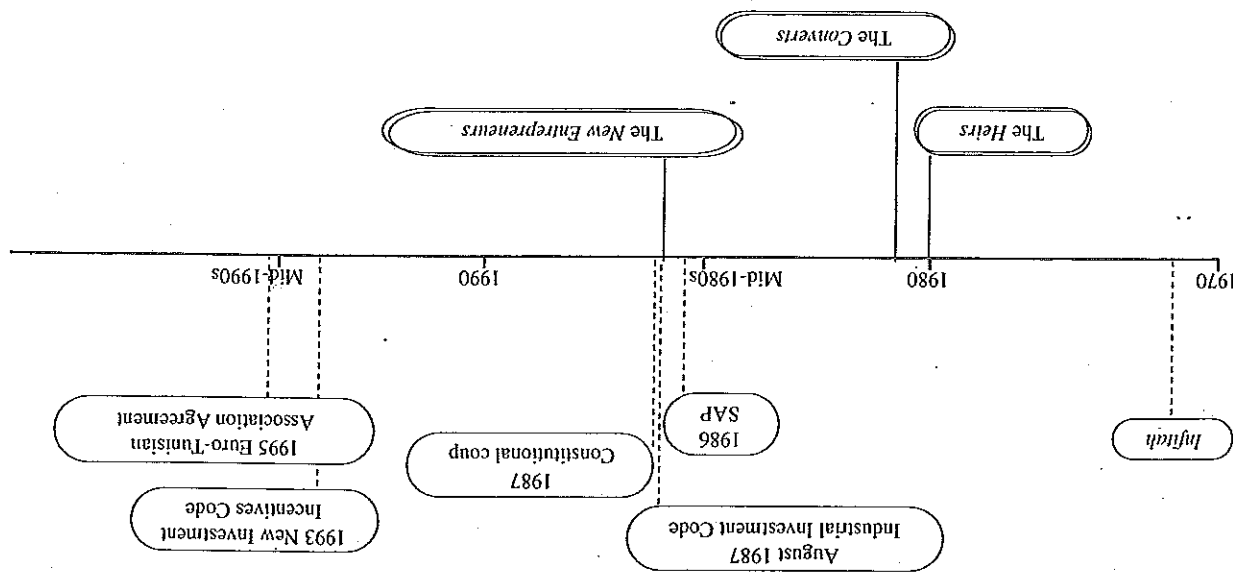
1970
Infitah
1980
The Heirs
The Converts
Mid-1980s
1986
SAP
August 1987
Industrial Investment Code
1987
Constitutional coup
The New Entrepreneurs
1990
1993 New Investment
Incentives Code
1995 Euro-Tunisian
Association Agreement
Mid-1990s